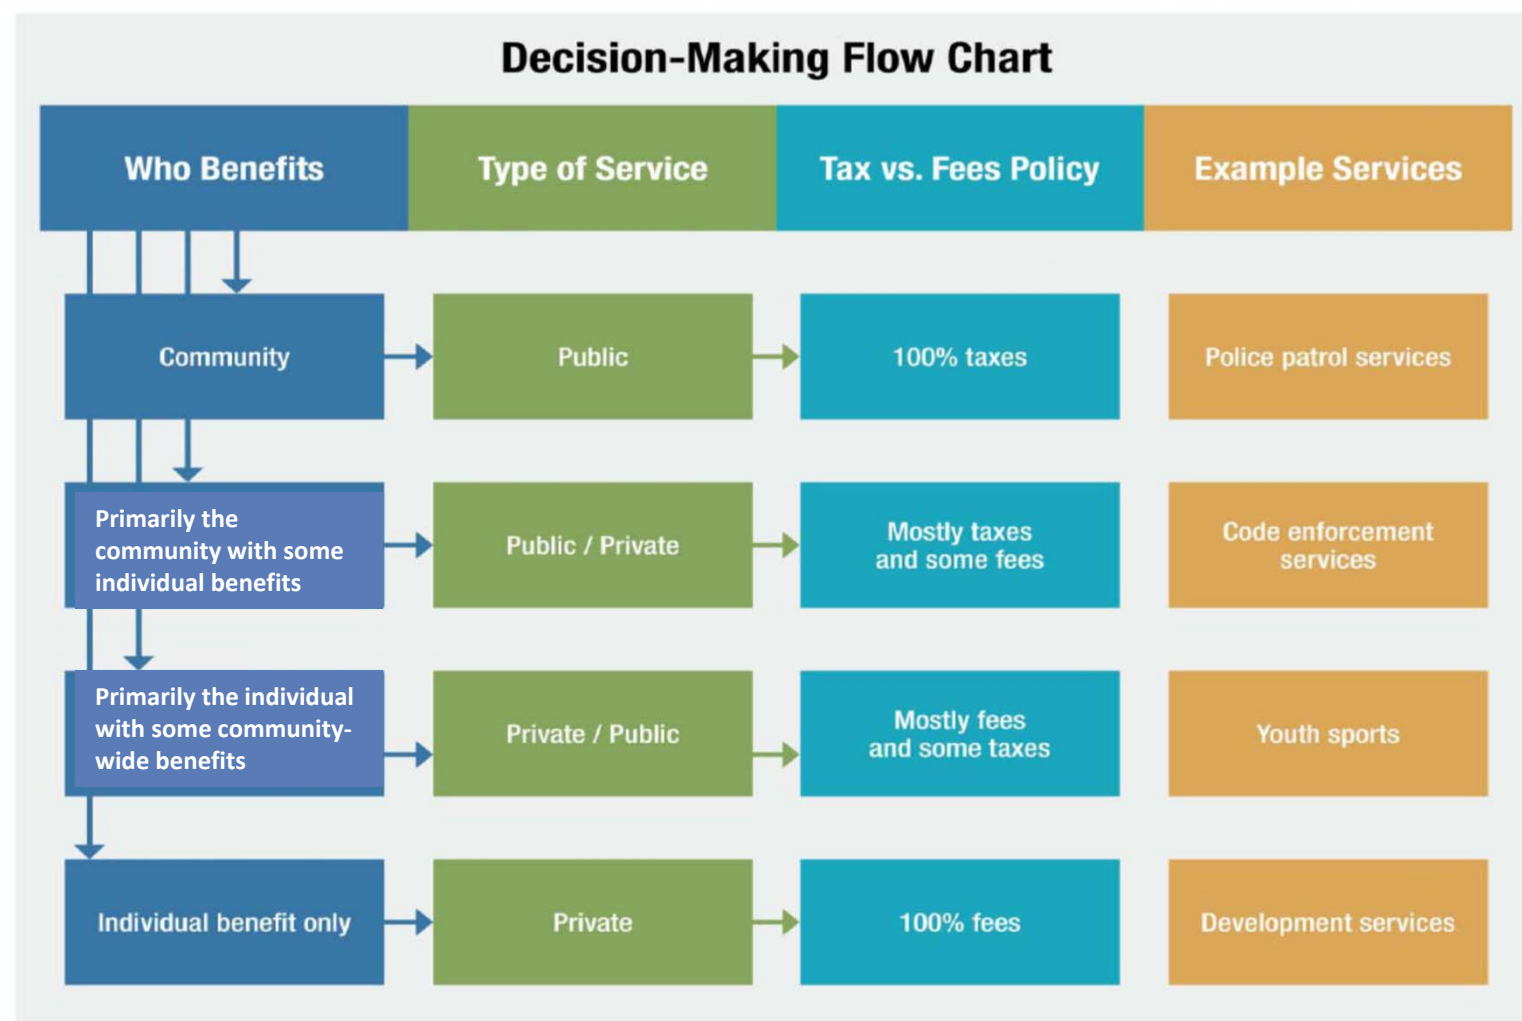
Decision-Making Flow Chart

| Who Benefits | Type of Service | Tax vs. Fees Policy | Example Services |
|---|---|---|---|
| Community | Public | 100% taxes | Police patrol services |
| Primarily the community with some individual benefits | Public / Private | Mostly taxes and some fees | Code enforcement services |
| Primarily the individual with some community-wide benefits | Private / Public | Mostly fees and some taxes | Youth sports |
| Individual benefit only | Private | 100% fees | Development services |